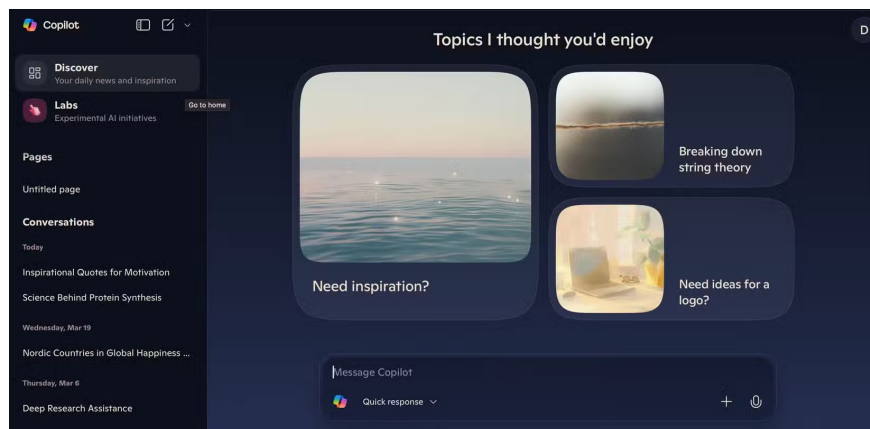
Copilot

Discover
Your daily news and inspiration

Labs
Experimental AI initiatives

Go to home

Pages

Untitled page

Conversations

Today

Inspirational Quotes for Motivation

Science Behind Protein Synthesis

Wednesday, Mar 19

Nordic Countries in Global Happiness ...

Thursday, Mar 6

Deep Research Assistance

D

Topics I thought you'd enjoy

Need inspiration?

Breaking down string theory

Need ideas for a logo?

Message Copilot

Quick response